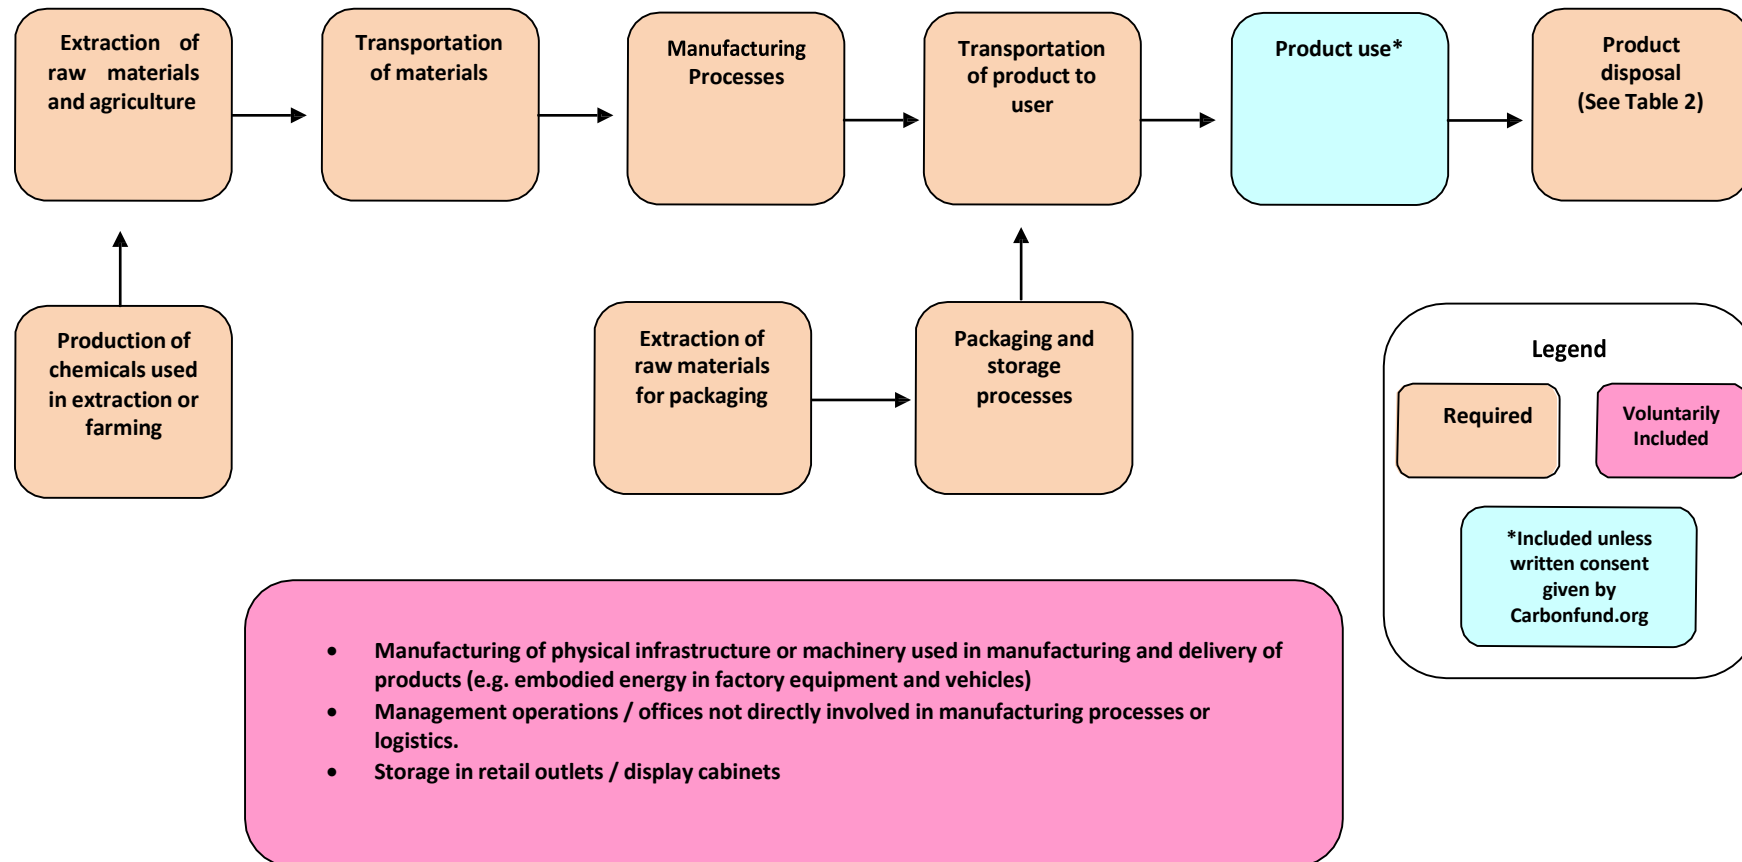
Extraction of raw materials and agriculture

Transportation of materials

Manufacturing Processes

Transportation of product to user

Product use*

Product disposal (See Table 2)

Production of chemicals used in extraction or farming

Extraction of raw materials for packaging

Packaging and storage processes

Legend

Required

Voluntarily Included

*Included unless written consent given by Carbonfund.org

- Manufacturing of physical infrastructure or machinery used in manufacturing and delivery of products (e.g. embodied energy in factory equipment and vehicles)
- Management operations / offices not directly involved in manufacturing processes or logistics.
- Storage in retail outlets / display cabinets